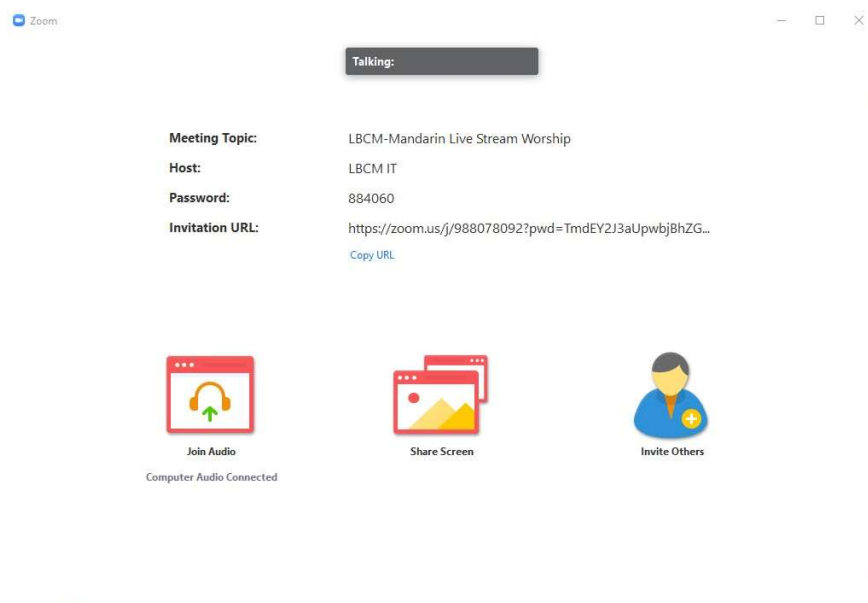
Zoom

Talking:

| Meeting Topic: | LBCM-Mandarin Live Stream Worship |
|---|---|
| Host: | LBCM IT |
| Password: | 884060 |
| Invitation URL: | https://zoom.us/j/988078092?pwd=TmdEY2J3aUpwbjBhZG... |

Copy URL

Join Audio

Computer Audio Connected

Share Screen

Invite Others